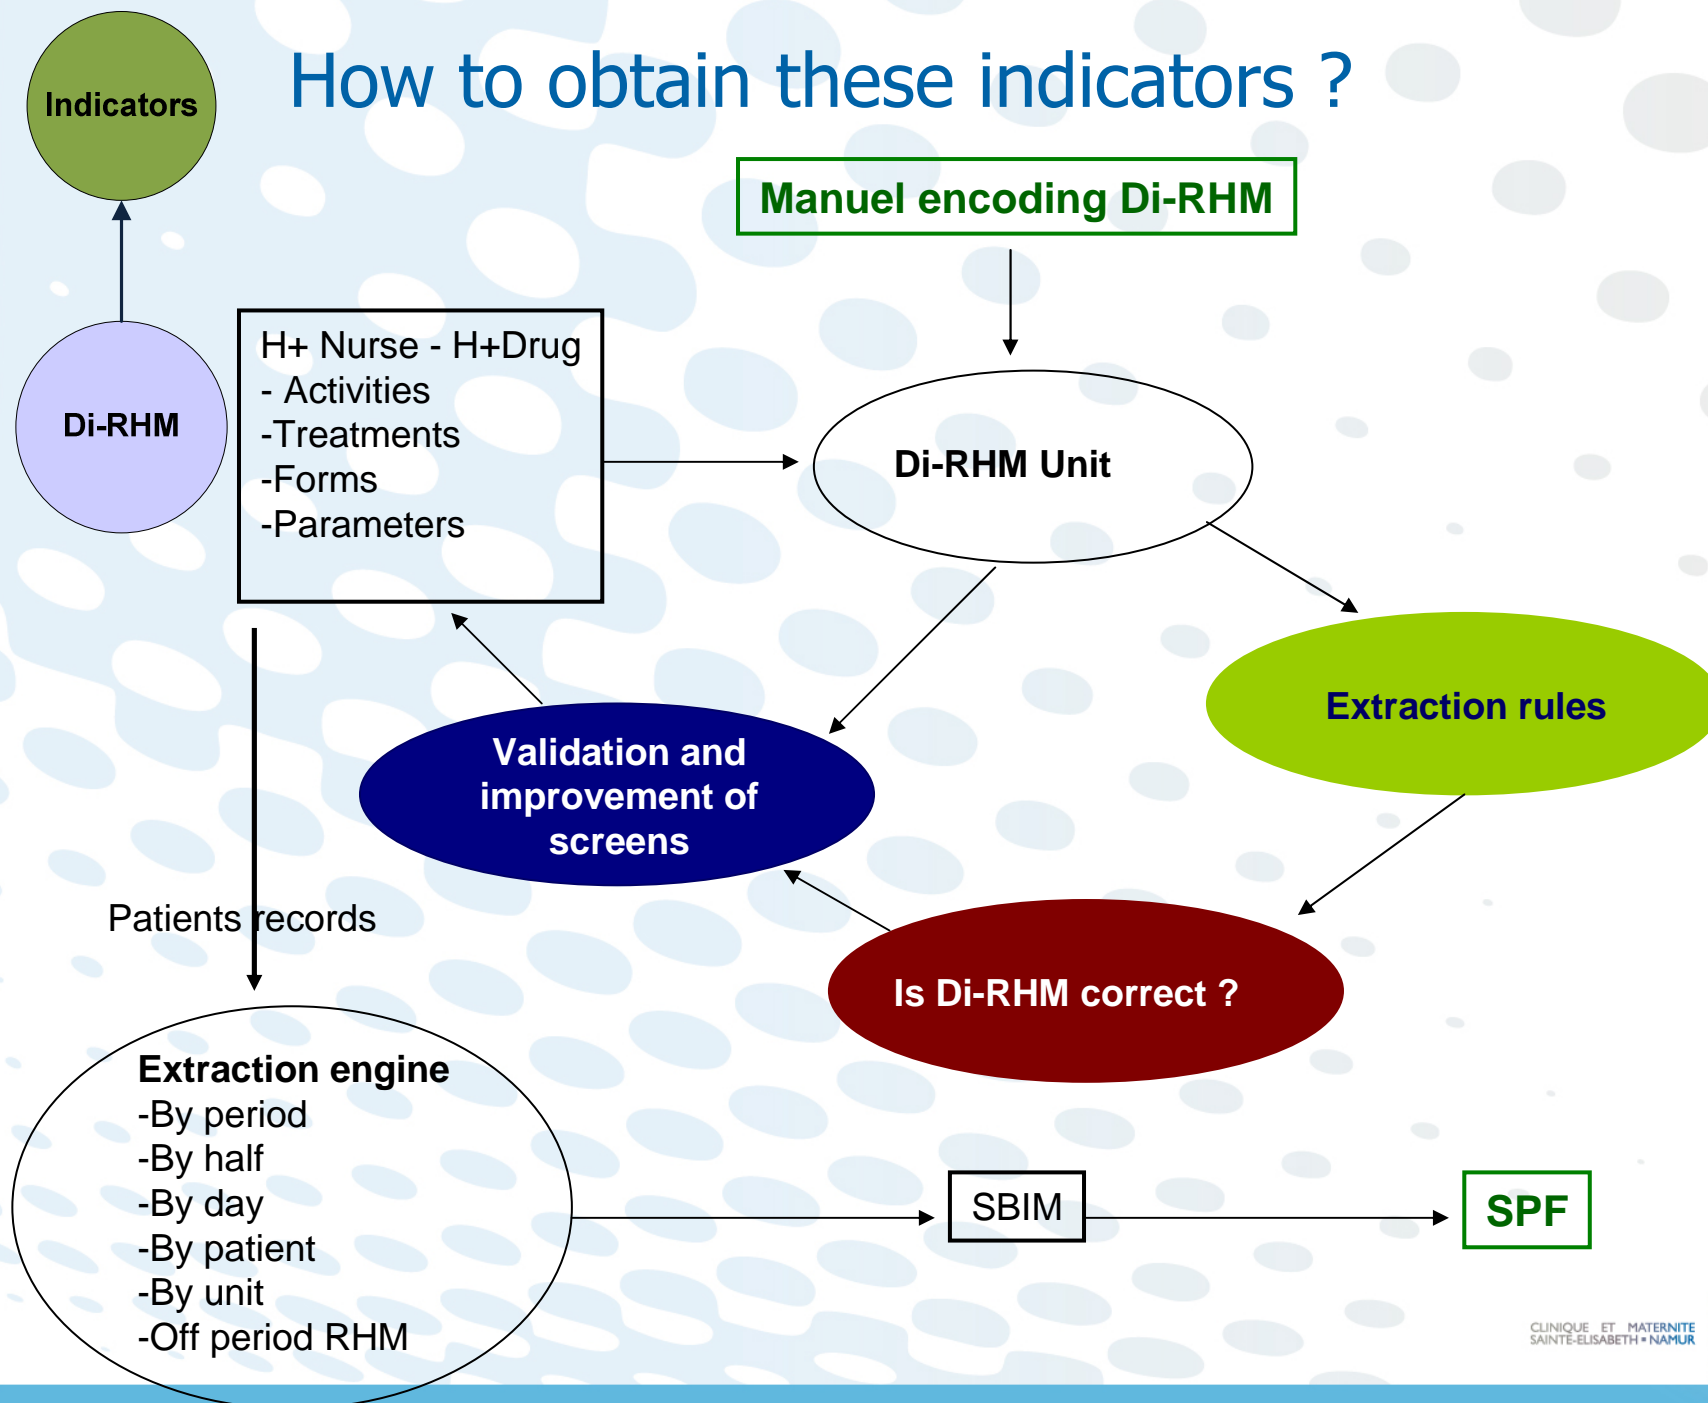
Indicators

How to obtain these indicators ?

Manuel encoding Di-RHM

Di-RHM

H+ Nurse - H+Drug
- Activities
-Treatments
-Forms
-Parameters

Di-RHM Unit

Extraction rules

Validation and improvement of screens

Patients records

Is Di-RHM correct ?

Extraction engine
-By period
-By half
-By day
-By patient
-By unit
-Off period RHM

SBIM

SPF

CLINIQUE ET MATERNITE SAINTE-ELISABETH • NAMUR